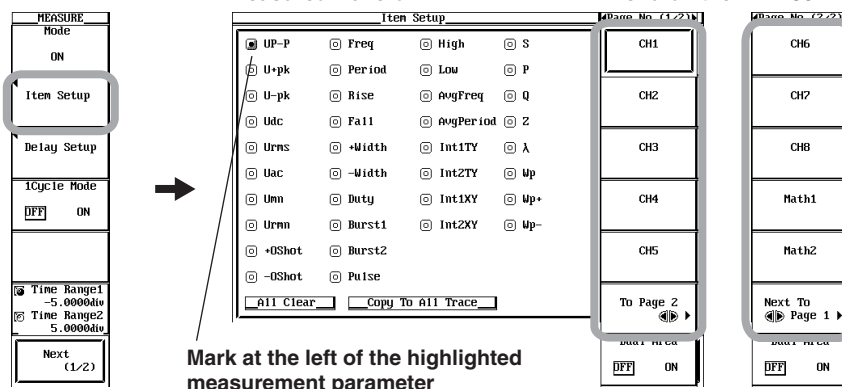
MEASURE
Mode
ON
Item Setup
Delay Setup
1Cycle Mode
OFF ON
Time Range1
-5.0000div
Time Range2
5.0000div
Next
(1/2)

Item Setup

| | | | |
|---|---|---|---|
| UP-P | Freq | High | S |
| U+pk | Period | Low | P |
| U-pk | Rise | AvgFreq | Q |
| Udc | Fall | AvgPeriod | Z |
| Urms | +Width | Int1TY | λ |
| Uac | -Width | Int2TY | Wp |
| Umn | Duty | Int1XY | Wp+ |
| Urmn | Burst1 | Int2XY | Wp- |
| +OShot | Burst2 | | |
| -OShot | Pulse | | |

All Clear
Copy To All Trace

Page No (1/2)
CH1
CH2
CH3
CH4
CH5
To Page 2
Dual Area
OFF ON

Page No (2/2)
CH6
CH7
CH8
Math1
Math2
Next To
Page 1
Dual Area
OFF ON

Mark at the left of the highlighted measurement parameter